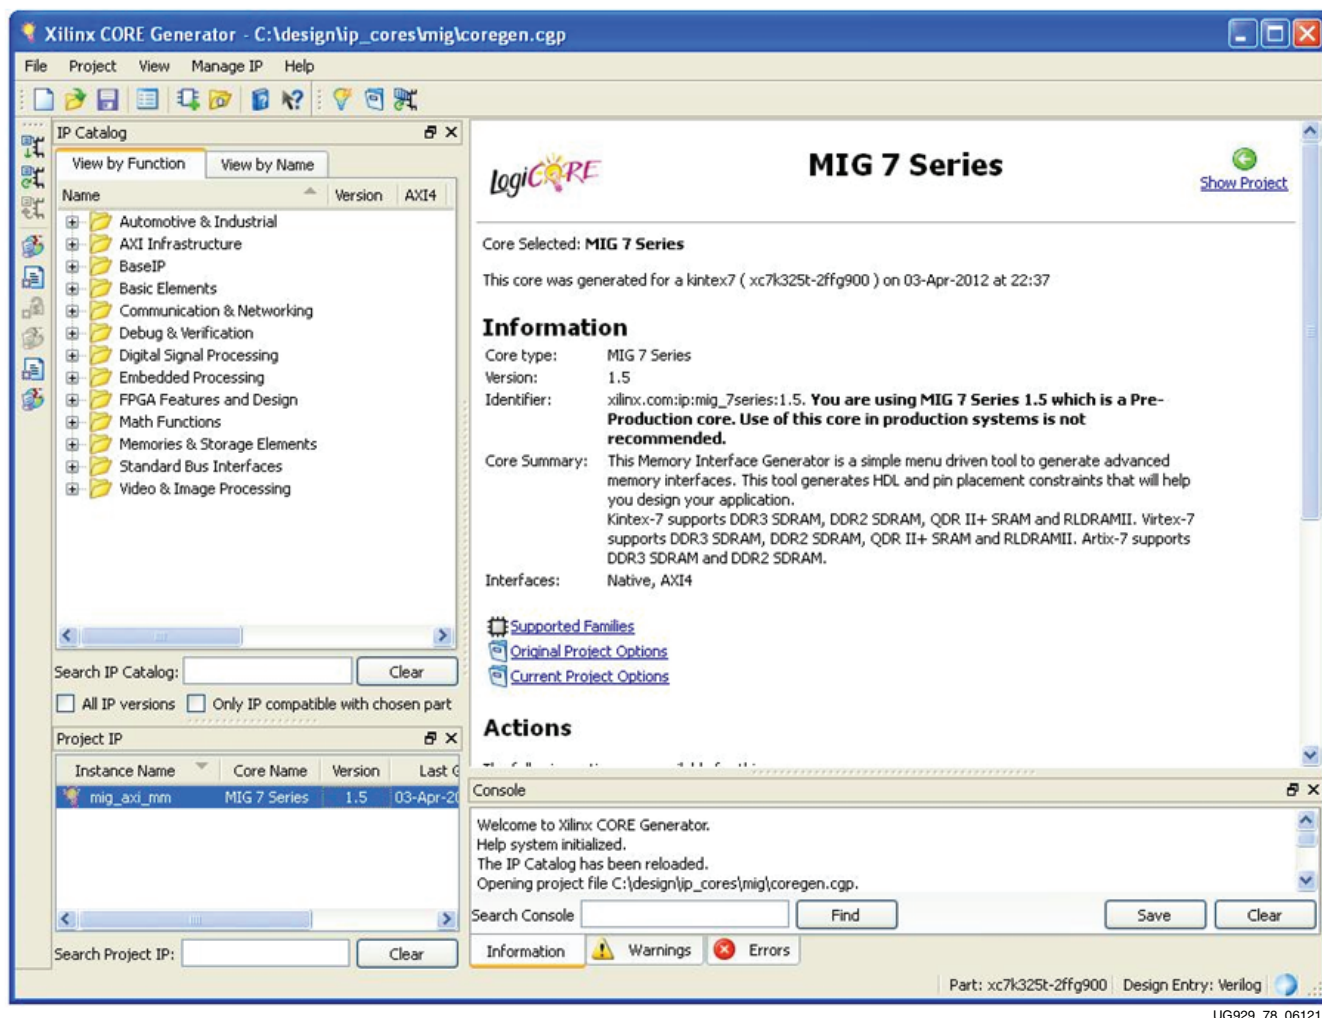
Xilinx CORE Generator - C:\design\ip_cores\mig\coregen.cgp

File Project View Manage IP Help

IP Catalog

View by Function View by Name

| Name | Version | AXI4 |
|---|---|---|

Automotive & Industrial
AXI Infrastructure
BaseIP
Basic Elements
Communication & Networking
Debug & Verification
Digital Signal Processing
Embedded Processing
FPGA Features and Design
Math Functions
Memories & Storage Elements
Standard Bus Interfaces
Video & Image Processing

Search IP Catalog: Clear

All IP versions Only IP compatible with chosen part

Project IP

| Instance Name | Core Name | Version | Last C |
|---|---|---|---|
| mig_axi_mm | MIG 7 Series | 1.5 | 03-Apr-2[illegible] |

Search Project IP: Clear

LogiCORE

MIG 7 Series

Show Project

Core Selected: MIG 7 Series

This core was generated for a kintex7 ( xc7k325t-2ffg900 ) on 03-Apr-2012 at 22:37

Information

Core type: MIG 7 Series
Version: 1.5
Identifier: xilinx.com:ip:mig_7series:1.5. You are using MIG 7 Series 1.5 which is a Pre-Production core. Use of this core in production systems is not recommended.
Core Summary: This Memory Interface Generator is a simple menu driven tool to generate advanced memory interfaces. This tool generates HDL and pin placement constraints that will help you design your application.
Kintex-7 supports DDR3 SDRAM, DDR2 SDRAM, QDR II+ SRAM and RLDRAMII. Virtex-7 supports DDR3 SDRAM, DDR2 SDRAM, QDR II+ SRAM and RLDRAMII. Artix-7 supports DDR3 SDRAM and DDR2 SDRAM.
Interfaces: Native, AXI4

Supported Families
Original Project Options
Current Project Options

Actions

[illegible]

Console

Welcome to Xilinx CORE Generator.
Help system initialized.
The IP Catalog has been reloaded.
Opening project file C:\design\ip_cores\mig\coregen.cgp.

Search Console Find Save Clear

Information Warnings Errors

Part: xc7k325t-2ffg900 Design Entry: Verilog

UG929_78_06121